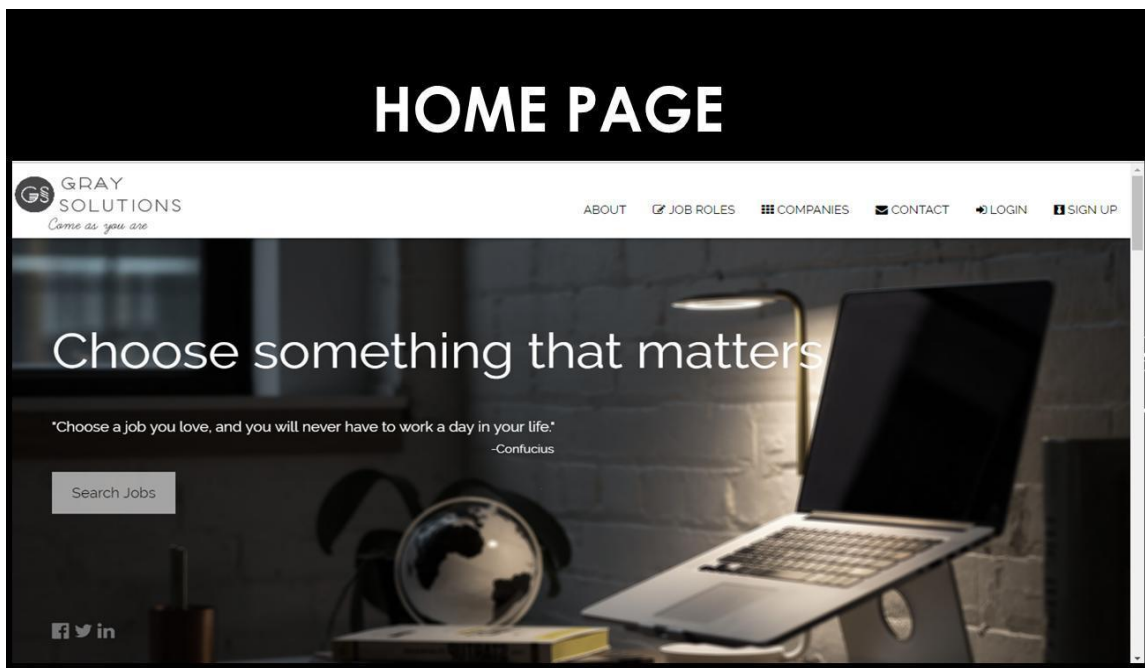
HOME PAGE

GS GRAY SOLUTIONS
Come as you are

ABOUT JOB ROLES COMPANIES CONTACT LOGIN SIGN UP

Choose something that matters

"Choose a job you love, and you will never have to work a day in your life."
-Confucius

Search Jobs